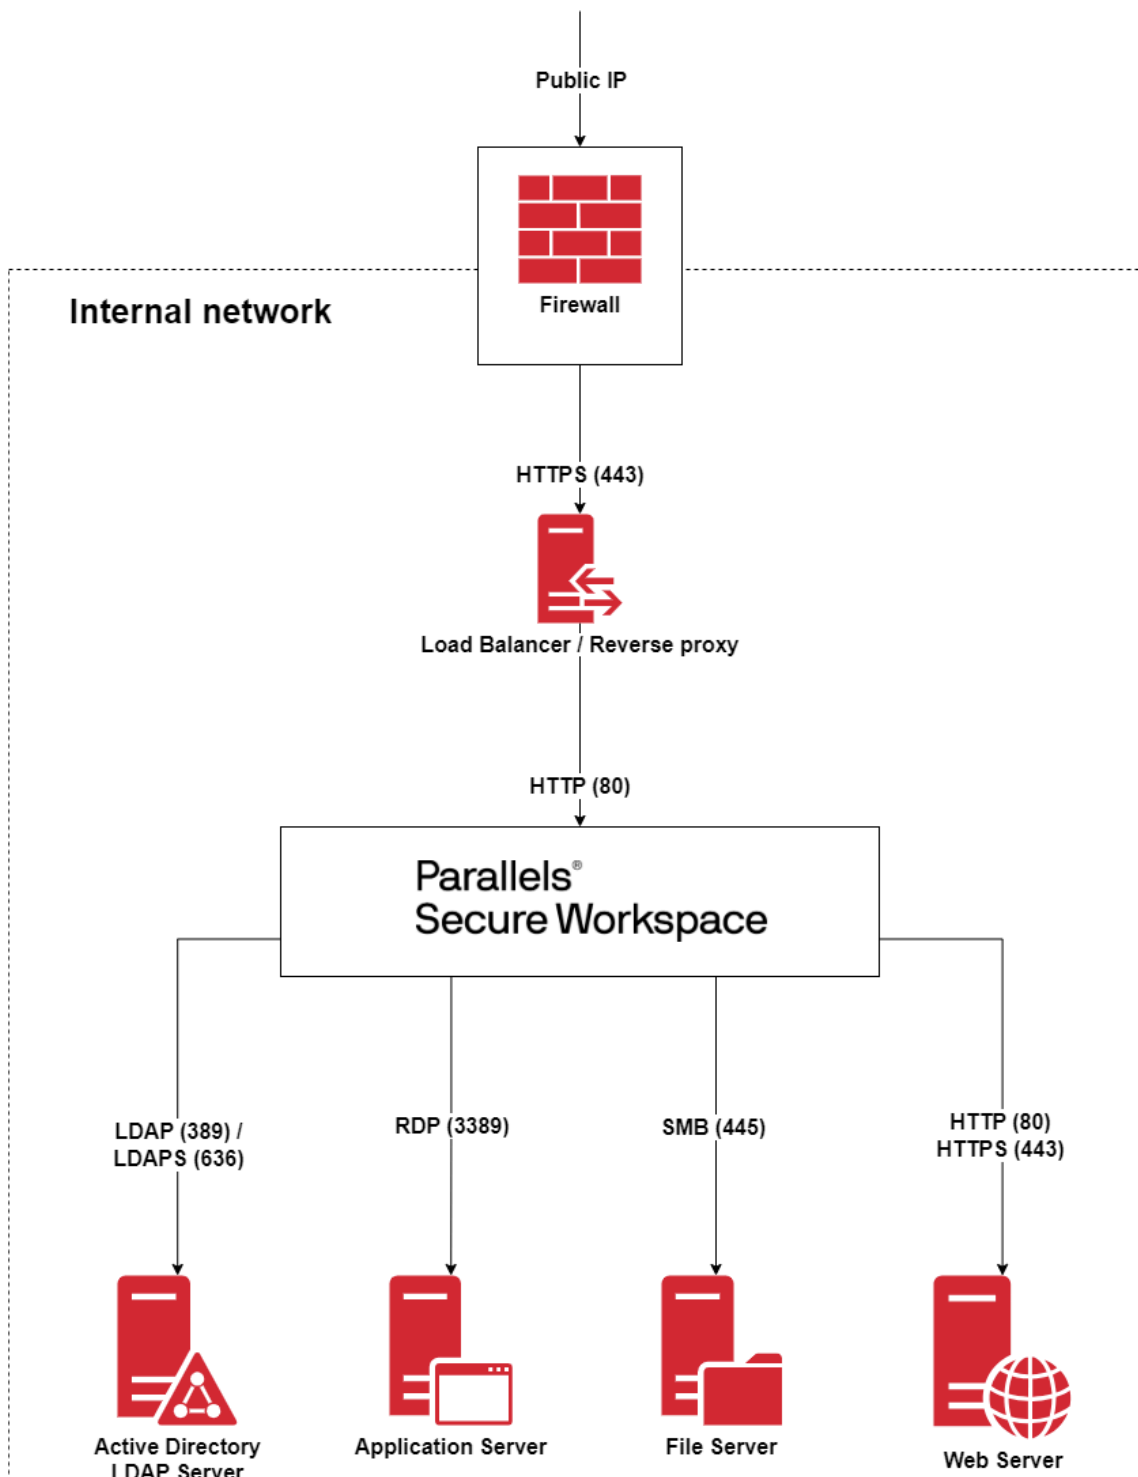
Public IP

Firewall

Internal network

HTTPS (443)

Load Balancer / Reverse proxy

HTTP (80)

Parallels®
Secure Workspace

LDAP (389) / LDAPS (636)

RDP (3389)

SMB (445)

HTTP (80)
HTTPS (443)

Active Directory
LDAP Server

Application Server

File Server

Web Server